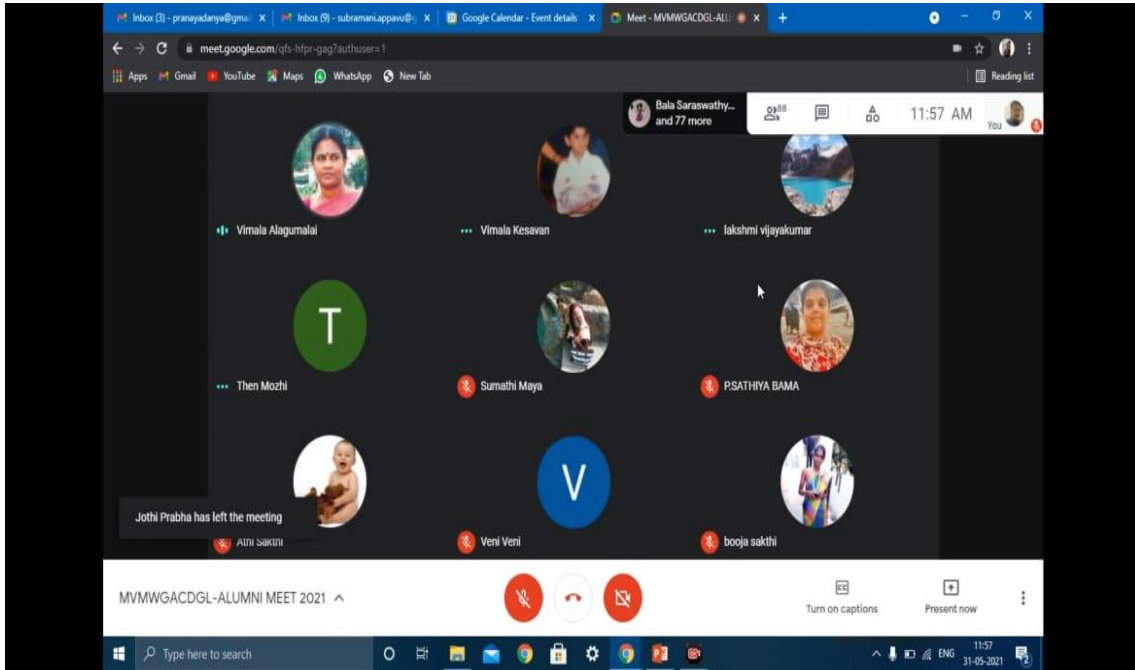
Inbox (3) - pranayadanya@gmai × Inbox (9) - subramani.appavu@ × Google Calendar - Event details × Meet - MVMWGACDGL-ALU × +

meet.google.com/qfs-hfpr-gag?authuser=1

Apps Gmail YouTube Maps WhatsApp New Tab

Reading list

Bala Saraswathy... and 77 more

11:57 AM

You

Vimala Alagumalai

Vimala Kesavan

lakshmi vijayakumar

T

Then Mozhi

Sumathi Maya

P.SATHIYA BAMA

Jothi Prabha has left the meeting

Athi Sakthi

V

Veni Veni

booja sakthi

MVMWGACDGL-ALUMNI MEET 2021 ^

Turn on captions

Present now

Type here to search

ENG 11:57 31-05-2021